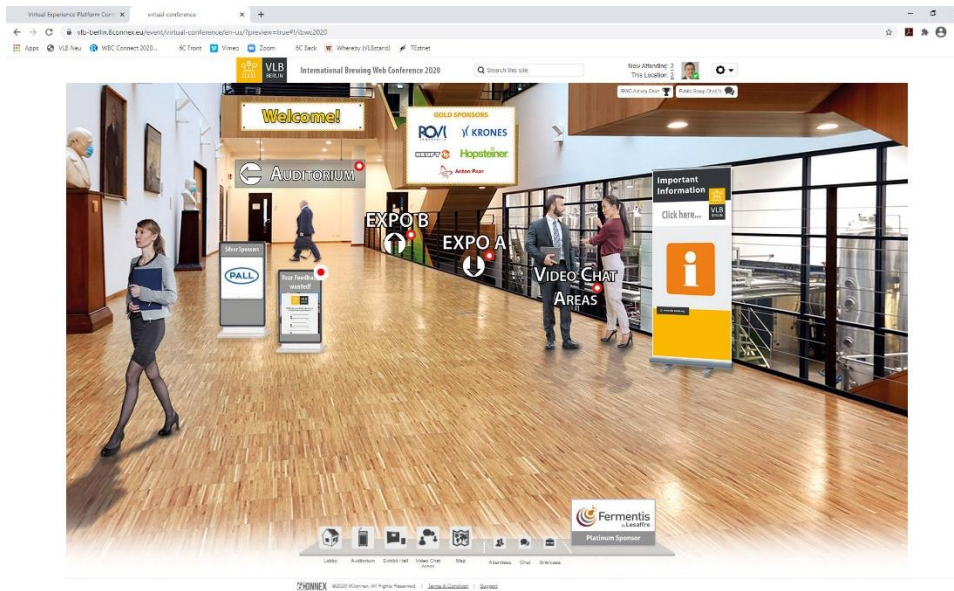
Virtual Experience Platform Conf ×
virtual-conference ×
+

vlb-berlin.6connex.eu/event/virtual-conference/en-us/?preview=true#!/ibwc2020

Apps VLB Neu WBC Connect 2020... 6C Front Vimeo Zoom 6C Back Whereby (VLBstand) TEstnet

VLB BERLIN
International Brewing Web Conference 2020
Search this site
Now Attending: 2
This Location: 2

IBWC Activity Chart
Public Group Chat(s)

Welcome!

GOLD SPONSORS
ROVI
KRONES
Hopsteiner
Anton Paar

AUDITORIUM

EXPO B

EXPO A

VIDEO CHAT AREAS

Important Information
Click here...
VLB BERLIN

Silver Sponsor
PALL

Your Feedback wanted!

Fermentis by Lesaffre
Platinum Sponsor

Lobby
Auditorium
Exhibit Hall
Video Chat Areas
Map
Attendees
Chat
Briefcase

6CONNEX ©2020 6Connex. All Rights Reserved. | Terms & Condition | Support